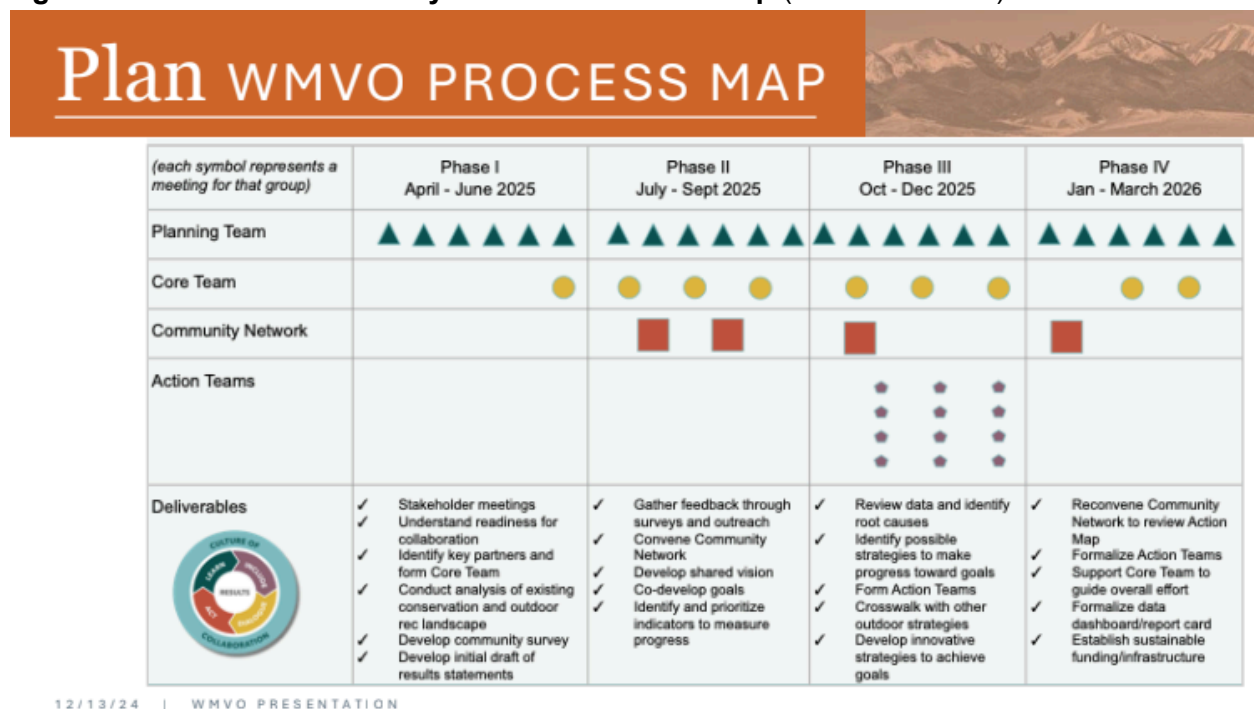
Plan WMVO PROCESS MAP

| (each symbol represents a meeting for that group) | Phase I April - June 2025 | Phase II July - Sept 2025 | Phase III Oct - Dec 2025 | Phase IV Jan - March 2026 |
|---|---|---|---|---|
| Planning Team | | | | |
| Core Team | | | | |
| Community Network | | | | |
| Action Teams | | | | |
| Deliverables | ✓ Stakeholder meetings ✓ Understand readiness for collaboration ✓ Identify key partners and form Core Team ✓ Conduct analysis of existing conservation and outdoor rec landscape ✓ Develop community survey ✓ Develop initial draft of results statements | ✓ Gather feedback through surveys and outreach ✓ Convene Community Network ✓ Develop shared vision ✓ Co-develop goals ✓ Identify and prioritize indicators to measure progress | ✓ Review data and identify root causes ✓ Identify possible strategies to make progress toward goals ✓ Form Action Teams ✓ Crosswalk with other outdoor strategies ✓ Develop innovative strategies to achieve goals | ✓ Reconvene Community Network to review Action Map ✓ Formalize Action Teams ✓ Support Core Team to guide overall effort ✓ Formalize data dashboard/report card ✓ Establish sustainable funding/infrastructure |

CULTURE OF COLLABORATION LEARN INCLUDE RESULTS ACT DIALOGUE

12/13/24 | WMVO PRESENTATION